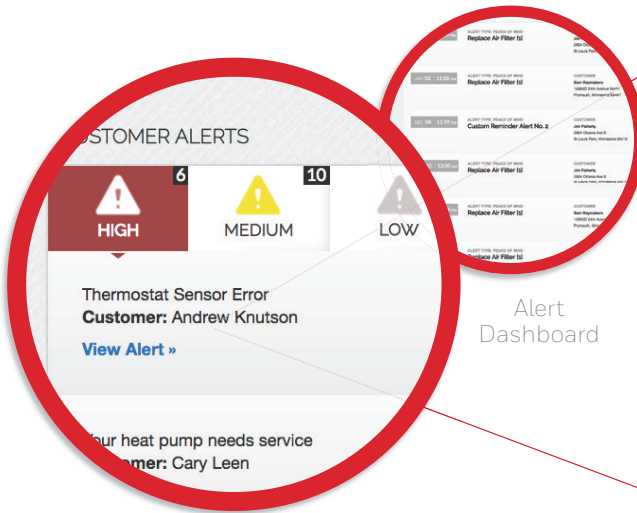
STOMER ALERTS

6
HIGH

10
MEDIUM

LOW

Thermostat Sensor Error
**Customer:** Andrew Knutson

View Alert »

Your heat pump needs service
mer: Cary Leen

ALERT TYPE: PEACE OF MIND
Replace Air Filter [s]

ALERT TYPE: PEACE OF MIND
Replace Air Filter [s]

CUSTOMER

ALERT TYPE: PEACE OF MIND
Custom Reminder Alert No. 2

CUSTOMER

ALERT TYPE: PEACE OF MIND
Replace Air Filter [s]

CUSTOMER

ALERT TYPE: PEACE OF MIND
Replace Air Filter [s]

CUSTOMER

ALERT TYPE: PEACE OF MIND
Replace Air Filter [s]

Alert Dashboard